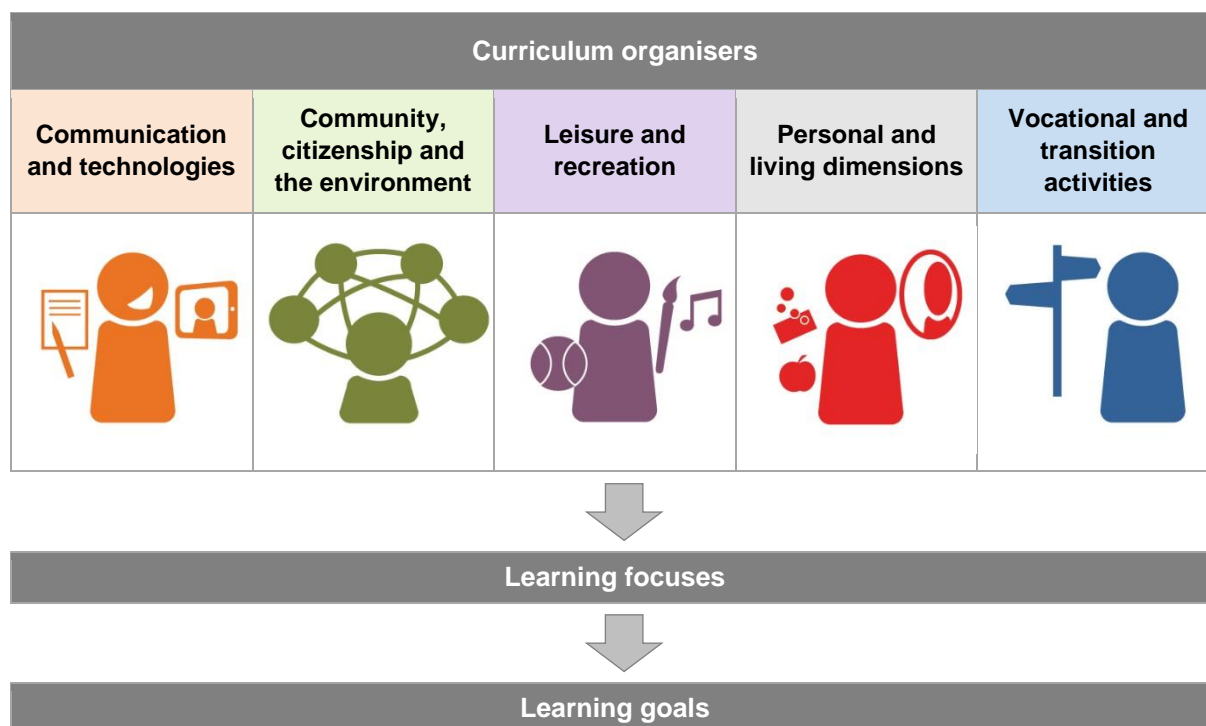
Curriculum organisers

| Communication and technologies | Community, citizenship and the environment | Leisure and recreation | Personal and living dimensions | Vocational and transition activities |
|---|---|---|---|---|

Learning focuses

Learning goals